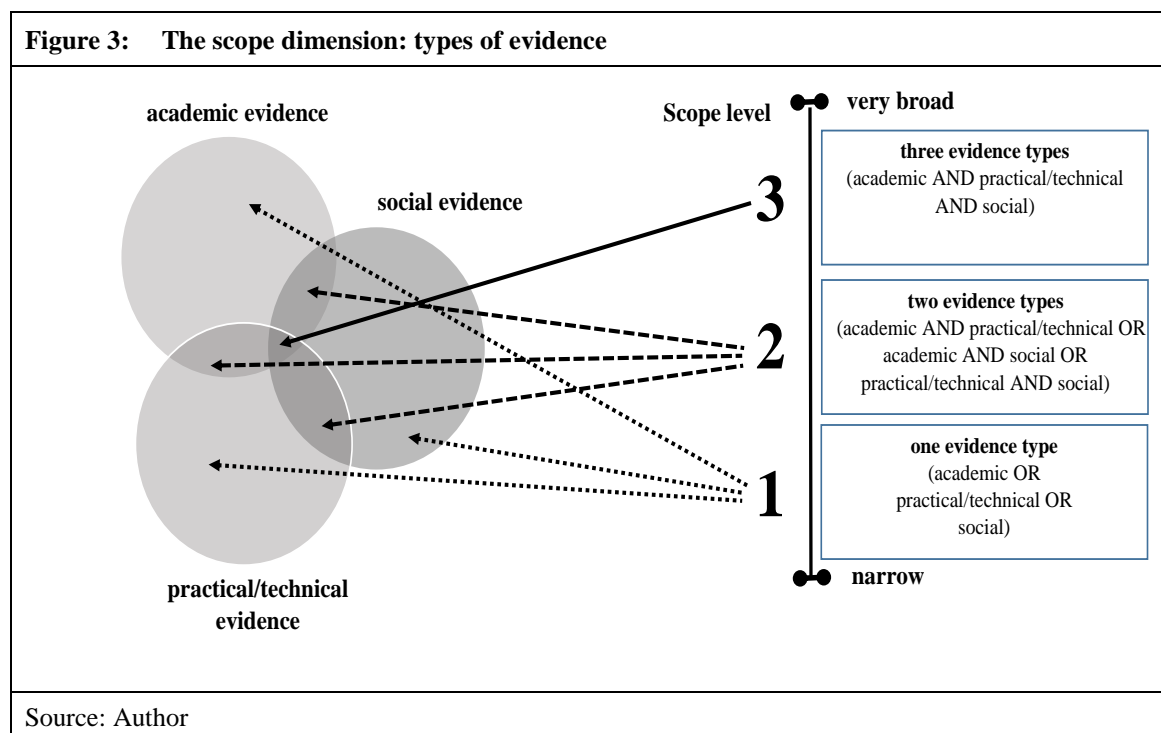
**Figure 3: The scope dimension: types of evidence**

academic evidence

social evidence

practical/technical evidence

Scope level

very broad

3

2

1

narrow

**three evidence types**
(academic AND practical/technical AND social)

**two evidence types**
(academic AND practical/technical OR academic AND social OR practical/technical AND social)

**one evidence type**
(academic OR practical/technical OR social)

Source: Author